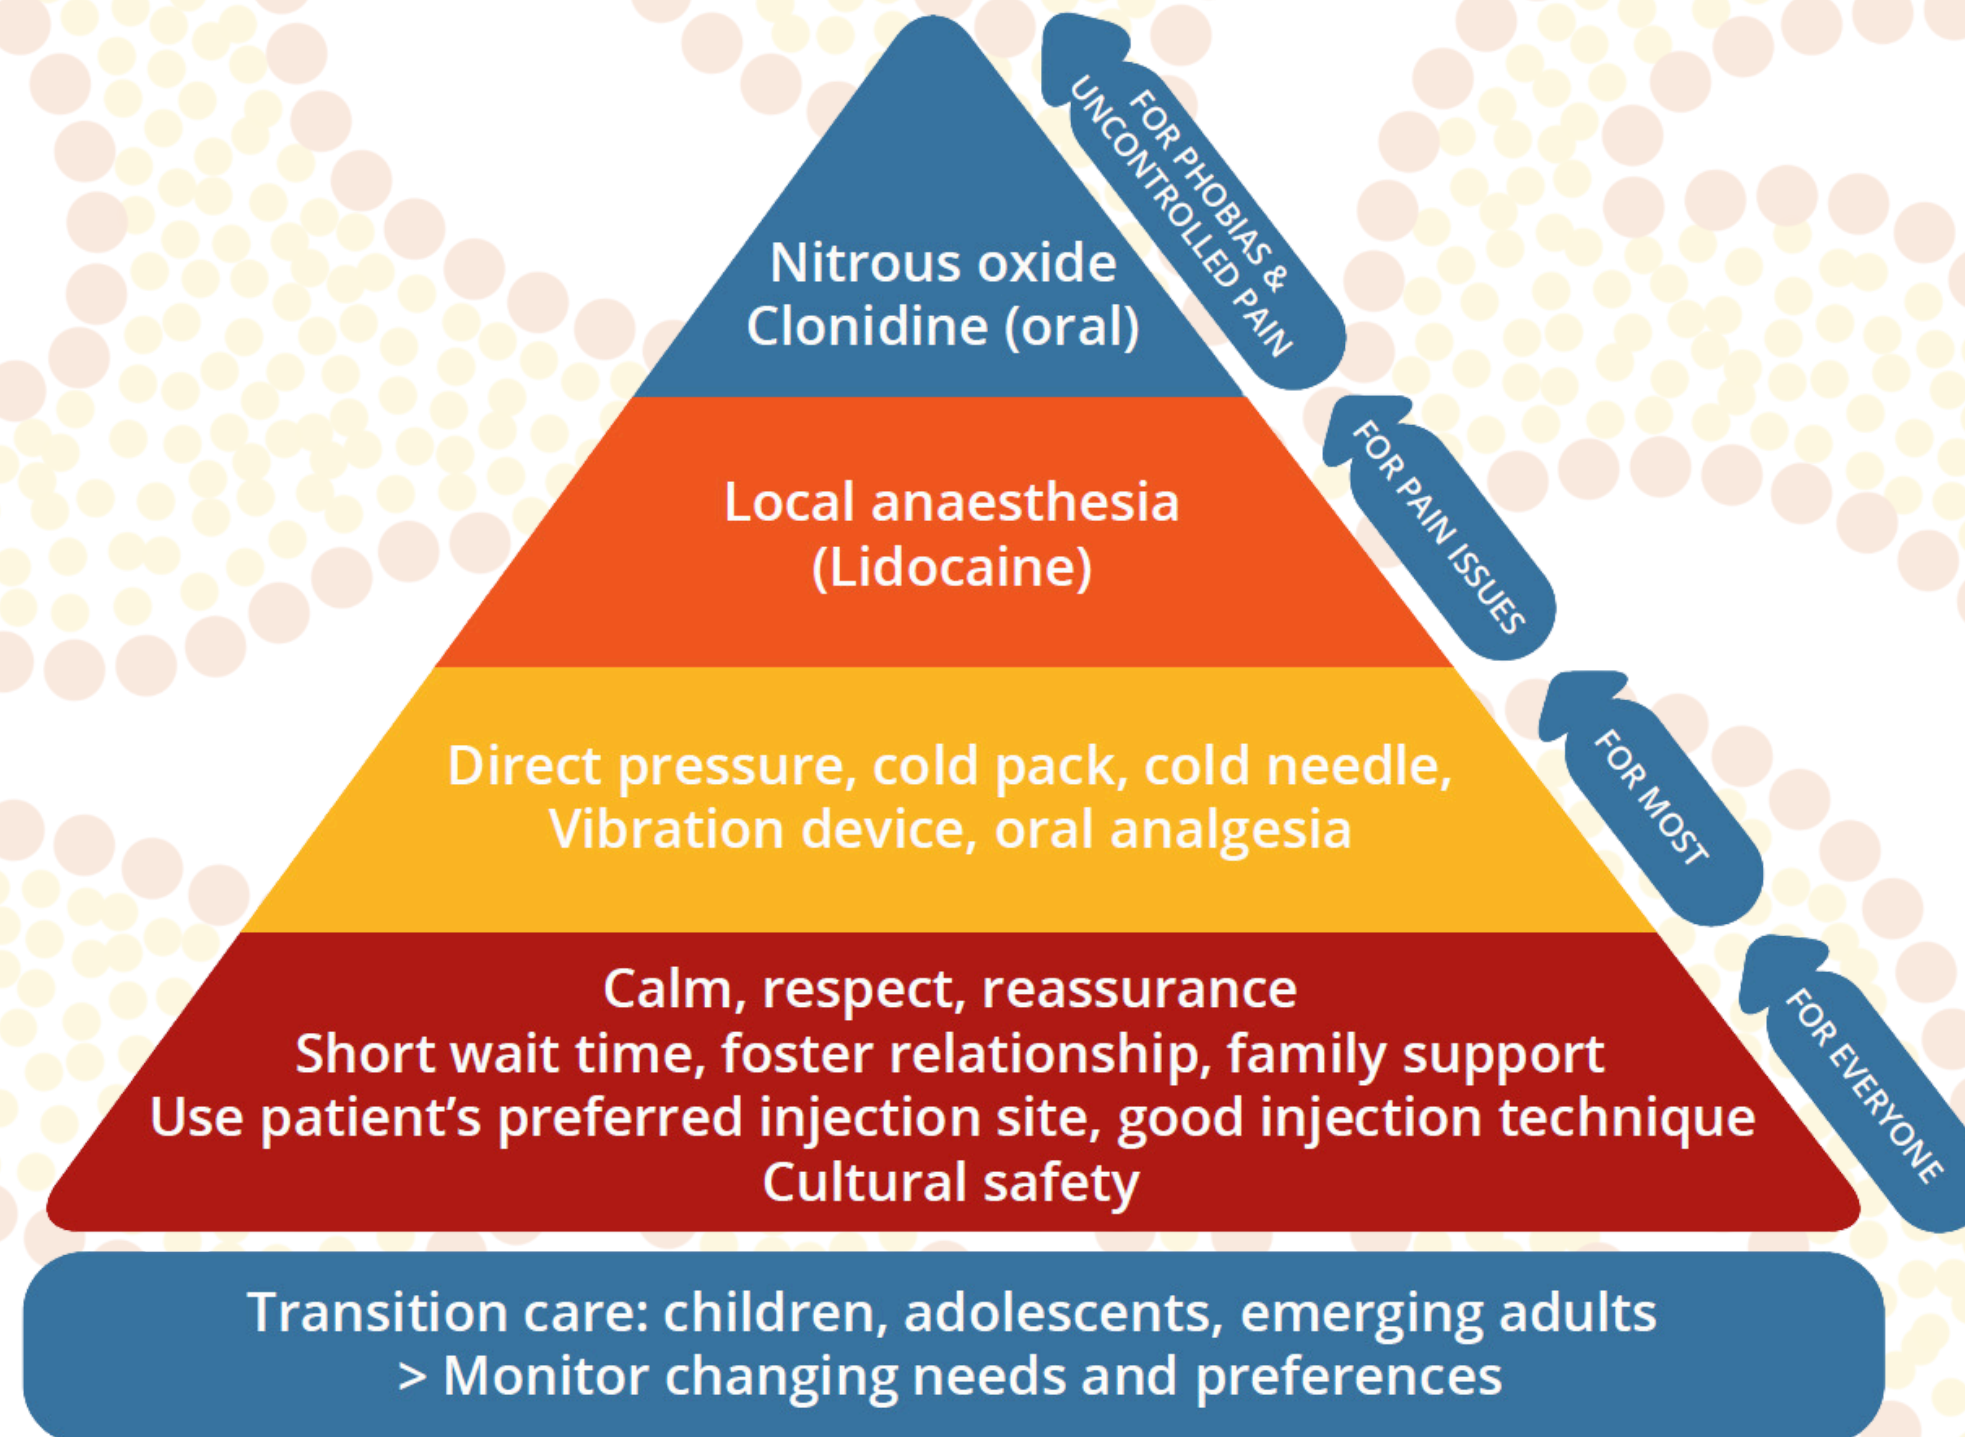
Nitrous oxide
Clonidine (oral)

FOR PHOBIAS & UNCONTROLLED PAIN

Local anaesthesia
(Lidocaine)

FOR PAIN ISSUES

Direct pressure, cold pack, cold needle,
Vibration device, oral analgesia

FOR MOST

Calm, respect, reassurance
Short wait time, foster relationship, family support
Use patient's preferred injection site, good injection technique
Cultural safety

FOR EVERYONE

Transition care: children, adolescents, emerging adults
> Monitor changing needs and preferences